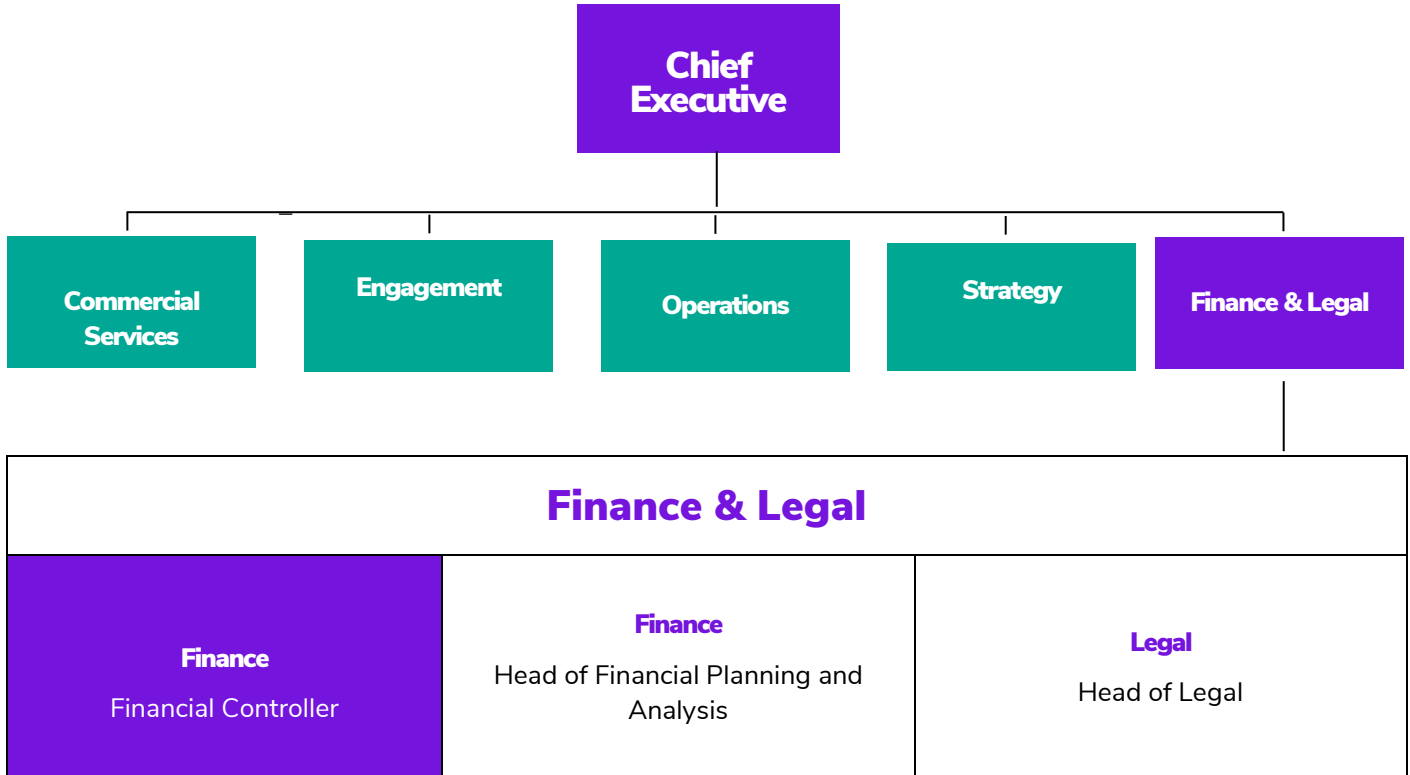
Chief Executive

Commercial Services

Engagement

Operations

Strategy

Finance & Legal

Finance & Legal

Finance
Financial Controller

Finance
Head of Financial Planning and Analysis

Legal
Head of Legal